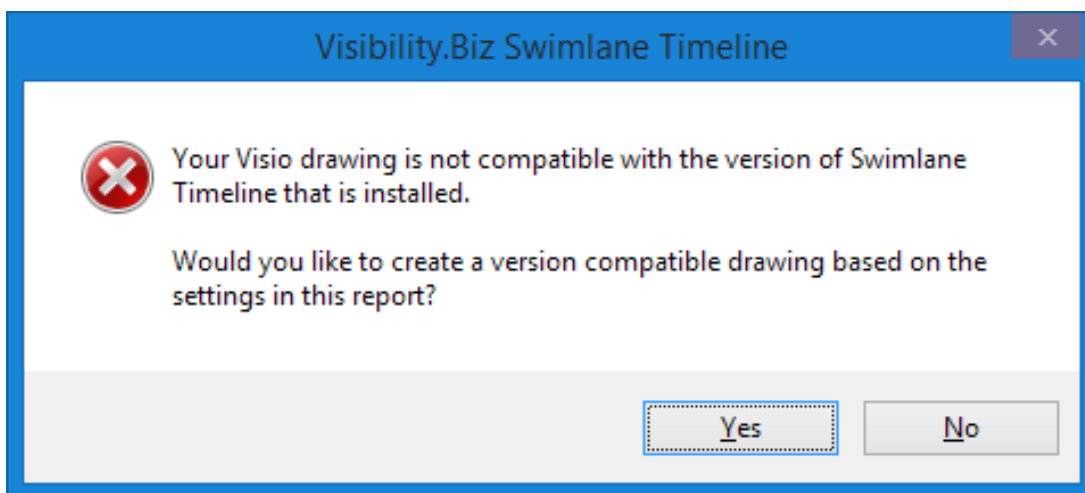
Visibility.Biz Swimlane Timeline

Your Visio drawing is not compatible with the version of Swimlane Timeline that is installed.

Would you like to create a version compatible drawing based on the settings in this report?

Yes

No